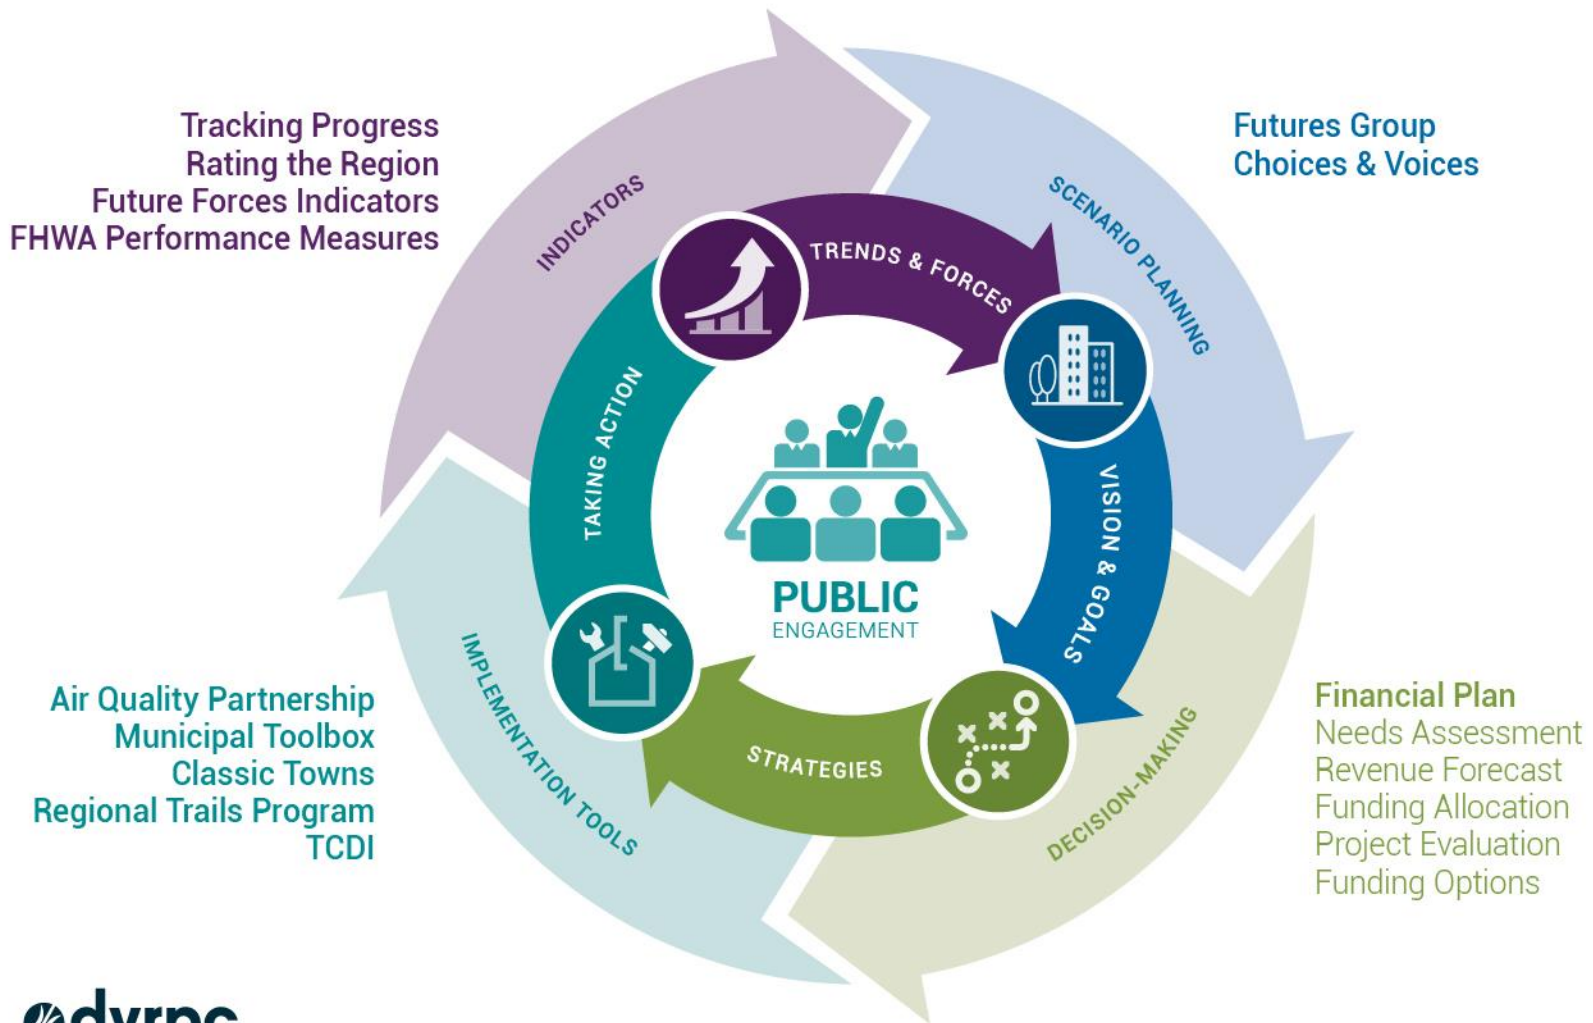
Tracking Progress
Rating the Region
Future Forces Indicators
FHWA Performance Measures

Futures Group
Choices & Voices

INDICATORS

SCENARIO PLANNING

TRENDS & FORCES

TAKING ACTION

VISION & GOALS

PUBLIC
ENGAGEMENT

STRATEGIES

IMPLEMENTATION TOOLS

DECISION-MAKING

Air Quality Partnership
Municipal Toolbox
Classic Towns
Regional Trails Program
TCDI

Financial Plan
Needs Assessment
Revenue Forecast
Funding Allocation
Project Evaluation
Funding Options

dvrpc